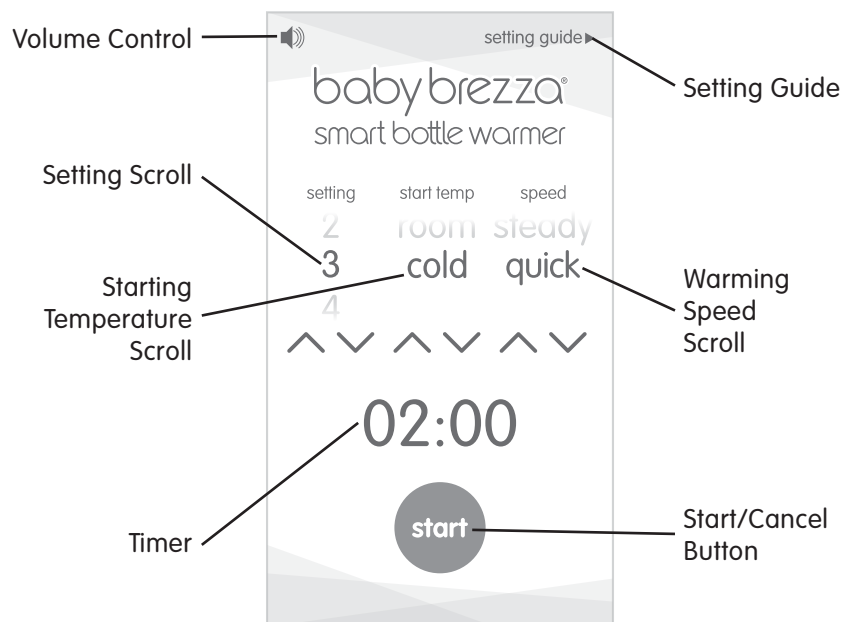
Volume Control

setting guide ▸

Setting Guide

baby brezza®
smart bottle warmer

Setting Scroll

setting start temp speed
2 room steady
3 cold quick
4

Starting Temperature Scroll

Warming Speed Scroll

02:00

Timer

start

Start/Cancel Button